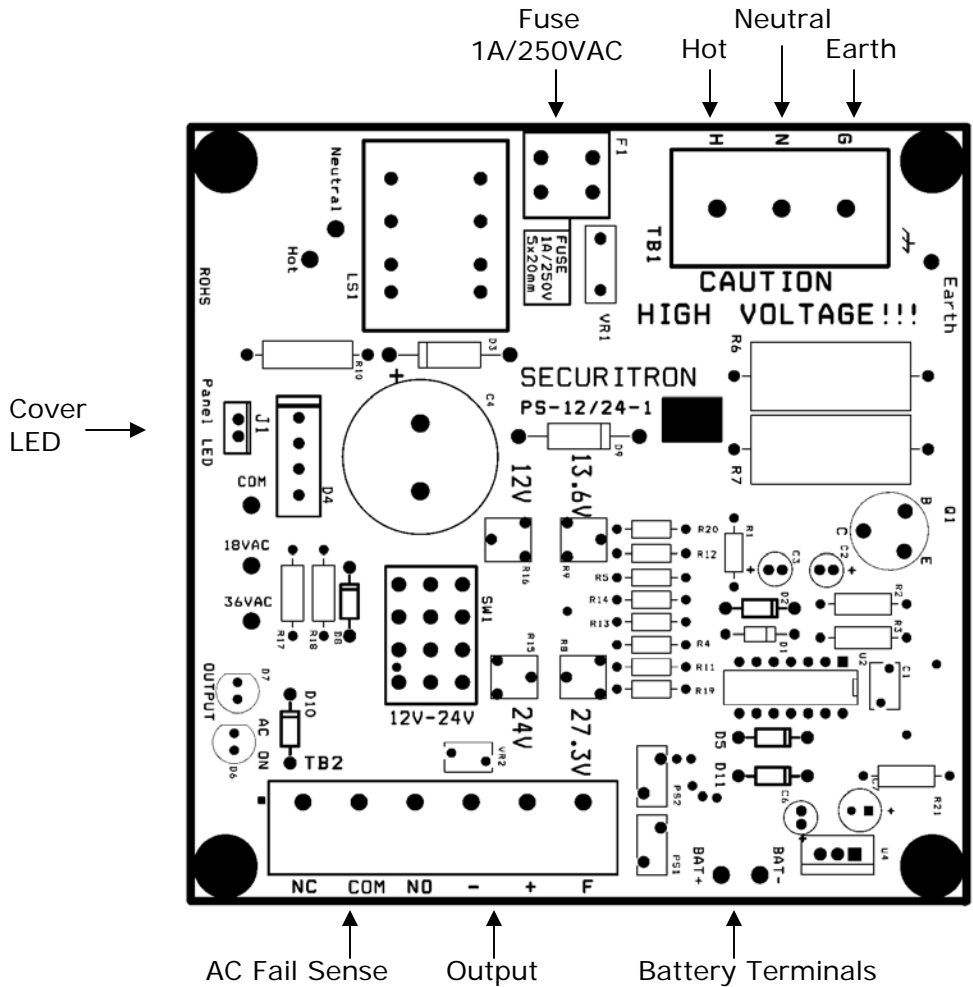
Fuse
1A/250VAC

Neutral

Hot

Earth

H N G

F1

TB1

FUSE 1A/250V 5x20mm

VR1

CAUTION
HIGH VOLTAGE!!!

Earth

Neutral

Hot

LS1

ROHS

R10

D3

R6

SECURITRON
PS-12/24-1

D9

R7

Cover LED

Panel LED

J1

C4

D4

COM

12V

13.6V

Q1

B

C

E

R20

R12

R1

C3

C2

R5

R2

18VAC

R16

R9

R14

D2

36VAC

SW1

R13

R3

R4

D1

R17

R18

D8

R15

R8

R11

U2

C1

R19

OUTPUT

D7

D10

12V-24V

24V

27.3V

AC ON

D6

TB2

VR2

D5

D11

PS2

R21

C6

PS1

BAT+

BAT-

U4

NC COM NO - + F

AC Fail Sense

Output

Battery Terminals